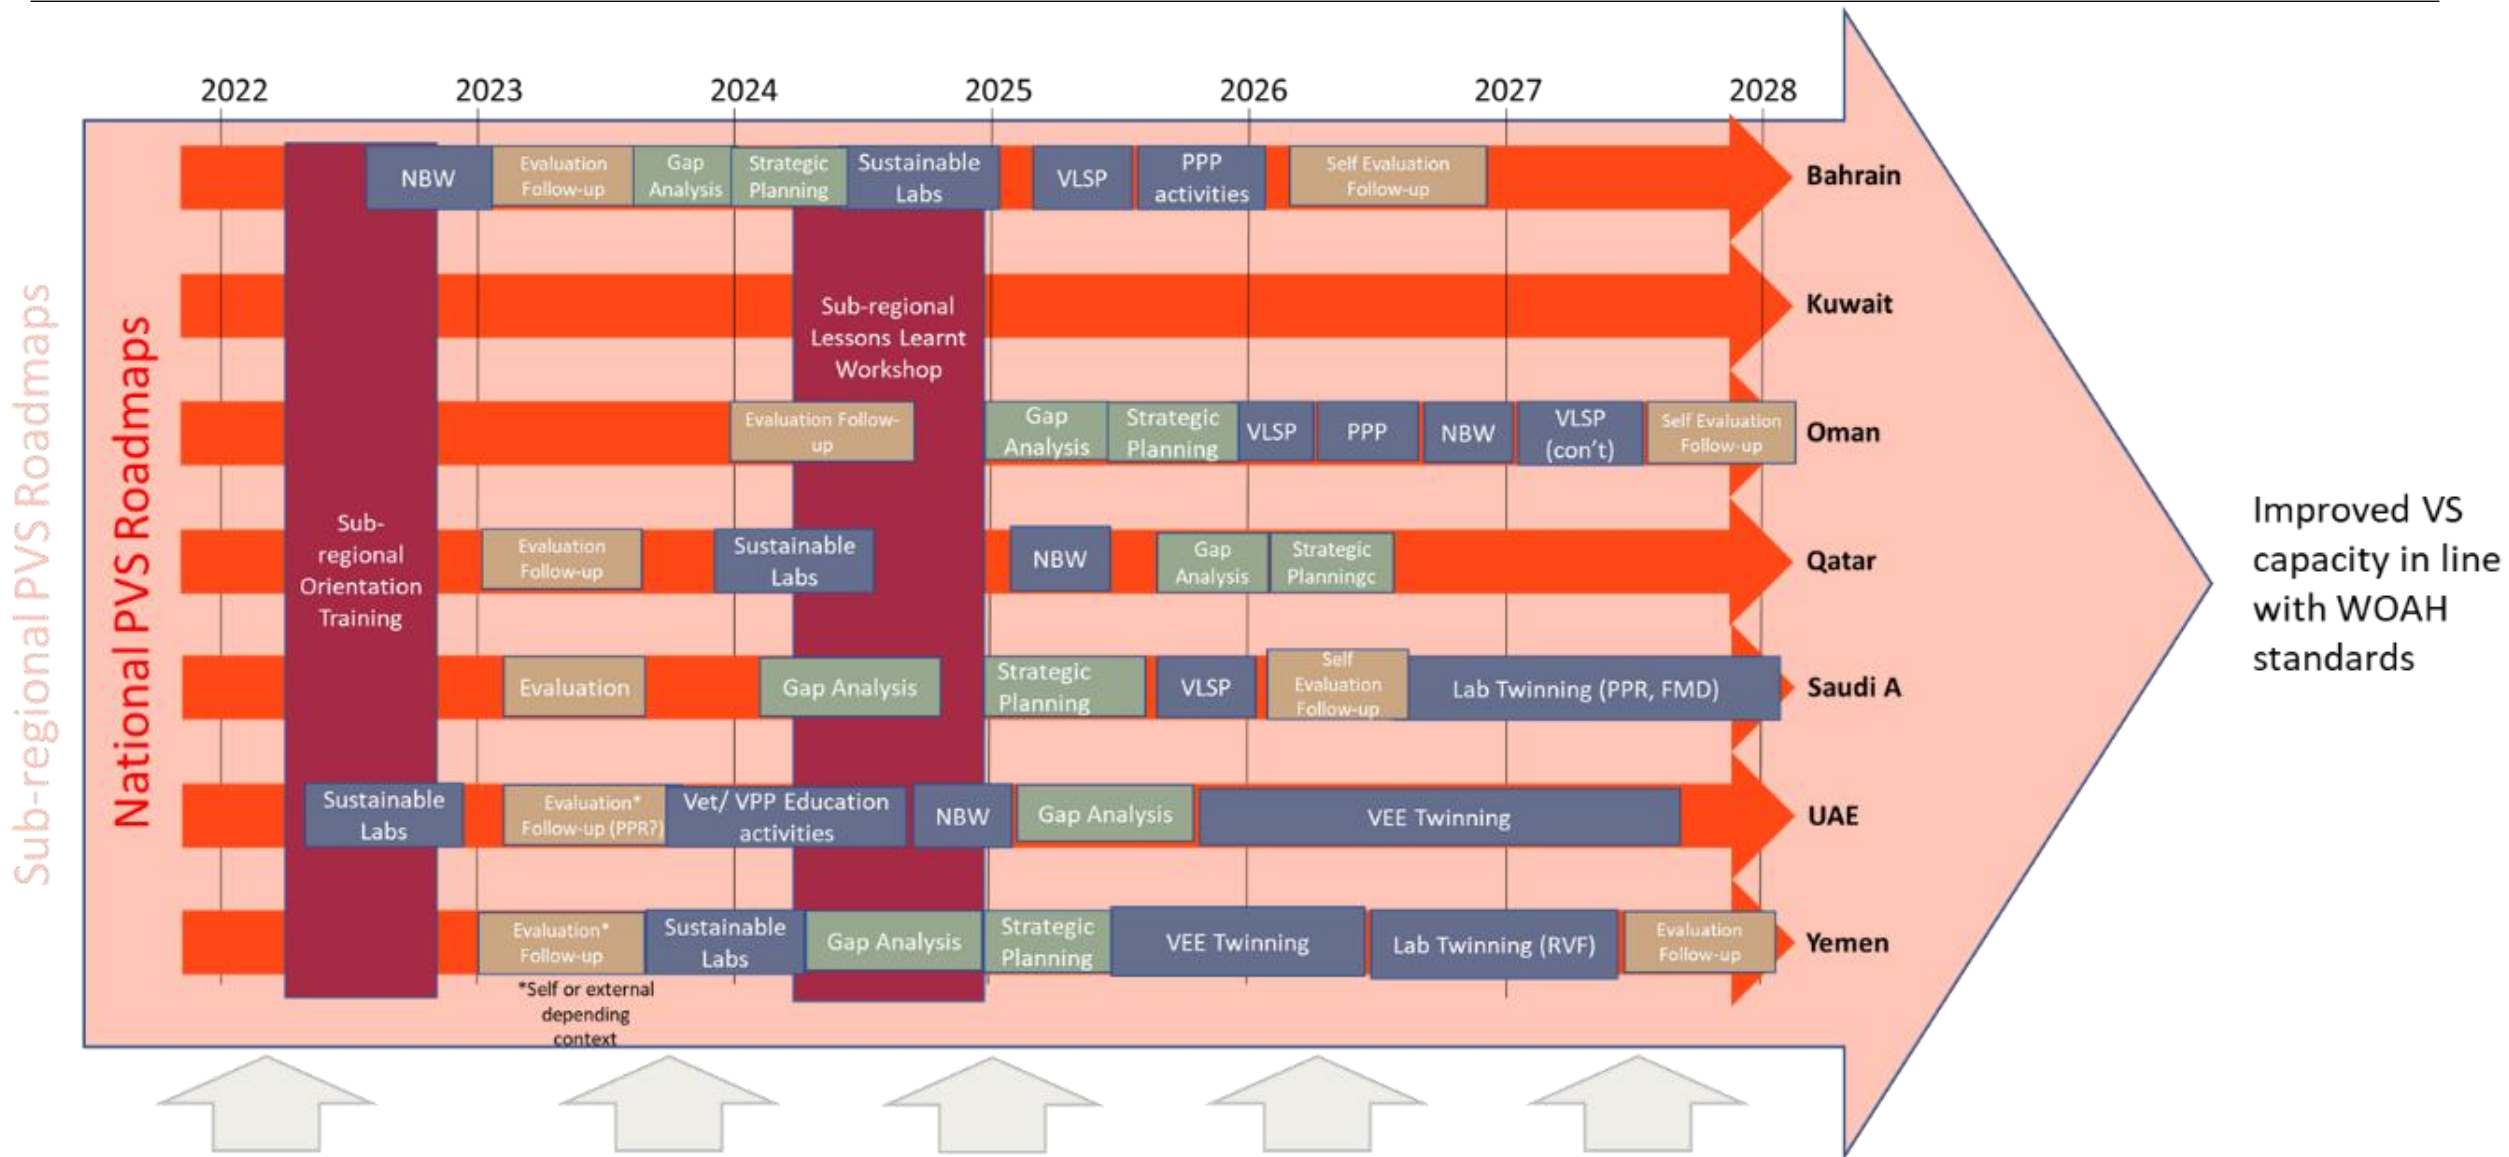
Sub-regional PVS Roadmaps

National PVS Roadmaps

2022 2023 2024 2025 2026 2027 2028

Sub-regional Orientation Training

Sub-regional Lessons Learnt Workshop

NBW | Evaluation Follow-up | Gap Analysis | Strategic Planning | Sustainable Labs | VLSP | PPP activities | Self Evaluation Follow-up | Bahrain

Kuwait

Evaluation Follow-up | Gap Analysis | Strategic Planning | VLSP | PPP | NBW | VLSP (con't) | Self Evaluation Follow-up | Oman

Evaluation Follow-up | Sustainable Labs | NBW | Gap Analysis | Strategic Planningc | Qatar

Evaluation | Gap Analysis | Strategic Planning | VLSP | Self Evaluation Follow-up | Lab Twinning (PPR, FMD) | Saudi A

Sustainable Labs | Evaluation* Follow-up (PPR?) | Vet/ VPP Education activities | NBW | Gap Analysis | VEE Twinning | UAE

Evaluation* Follow-up | Sustainable Labs | Gap Analysis | Strategic Planning | VEE Twinning | Lab Twinning (RVF) | Evaluation Follow-up | Yemen

*Self or external depending context

Improved VS capacity in line with WOAH standards